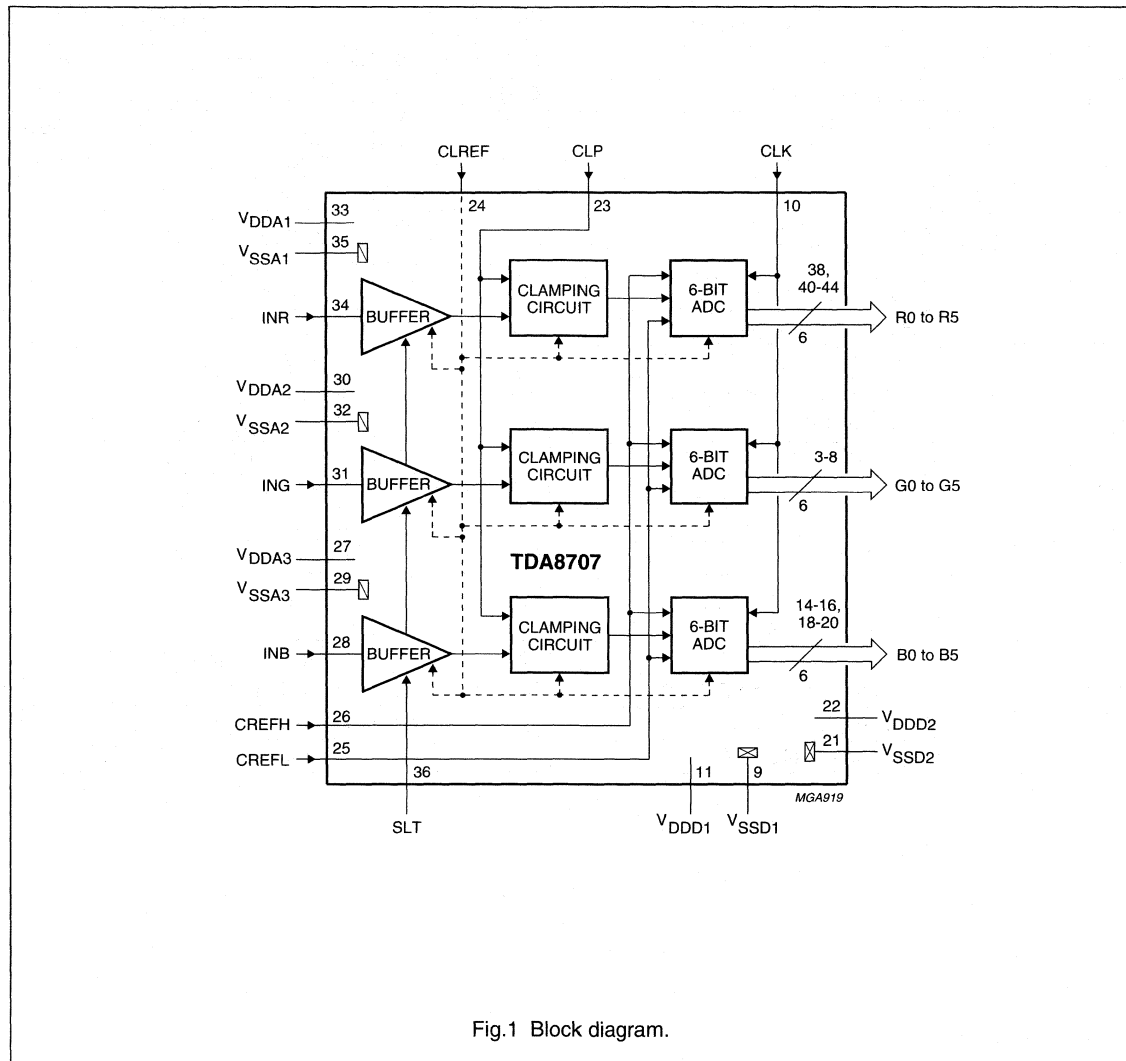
CLREF
CLP
CLK
24
23
10
$V_{DDA1}$
33
$V_{SSA1}$
35
INR
34
BUFFER
CLAMPING CIRCUIT
6-BIT ADC
38, 40-44
R0 to R5
6
$V_{DDA2}$
30
$V_{SSA2}$
32
ING
31
BUFFER
CLAMPING CIRCUIT
6-BIT ADC
3-8
G0 to G5
6
TDA8707
$V_{DDA3}$
27
$V_{SSA3}$
29
INB
28
BUFFER
CLAMPING CIRCUIT
6-BIT ADC
14-16, 18-20
B0 to B5
6
CREFH
26
22
$V_{DDD2}$
CREFL
25
21
$V_{SSD2}$
36
11
9
MGA919
SLT
$V_{DDD1}$
$V_{SSD1}$

Fig.1 Block diagram.